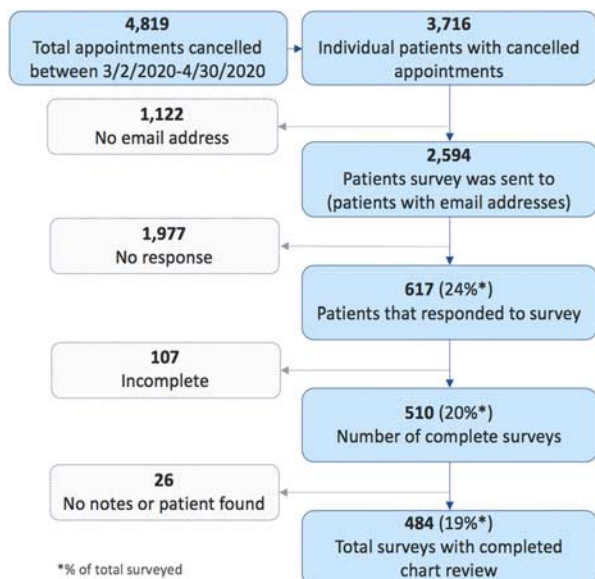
4,819
Total appointments cancelled between 3/2/2020-4/30/2020

3,716
Individual patients with cancelled appointments

1,122
No email address

2,594
Patients survey was sent to (patients with email addresses)

1,977
No response

617 (24%*)
Patients that responded to survey

107
Incomplete

510 (20%*)
Number of complete surveys

26
No notes or patient found

484 (19%*)
Total surveys with completed chart review

*% of total surveyed